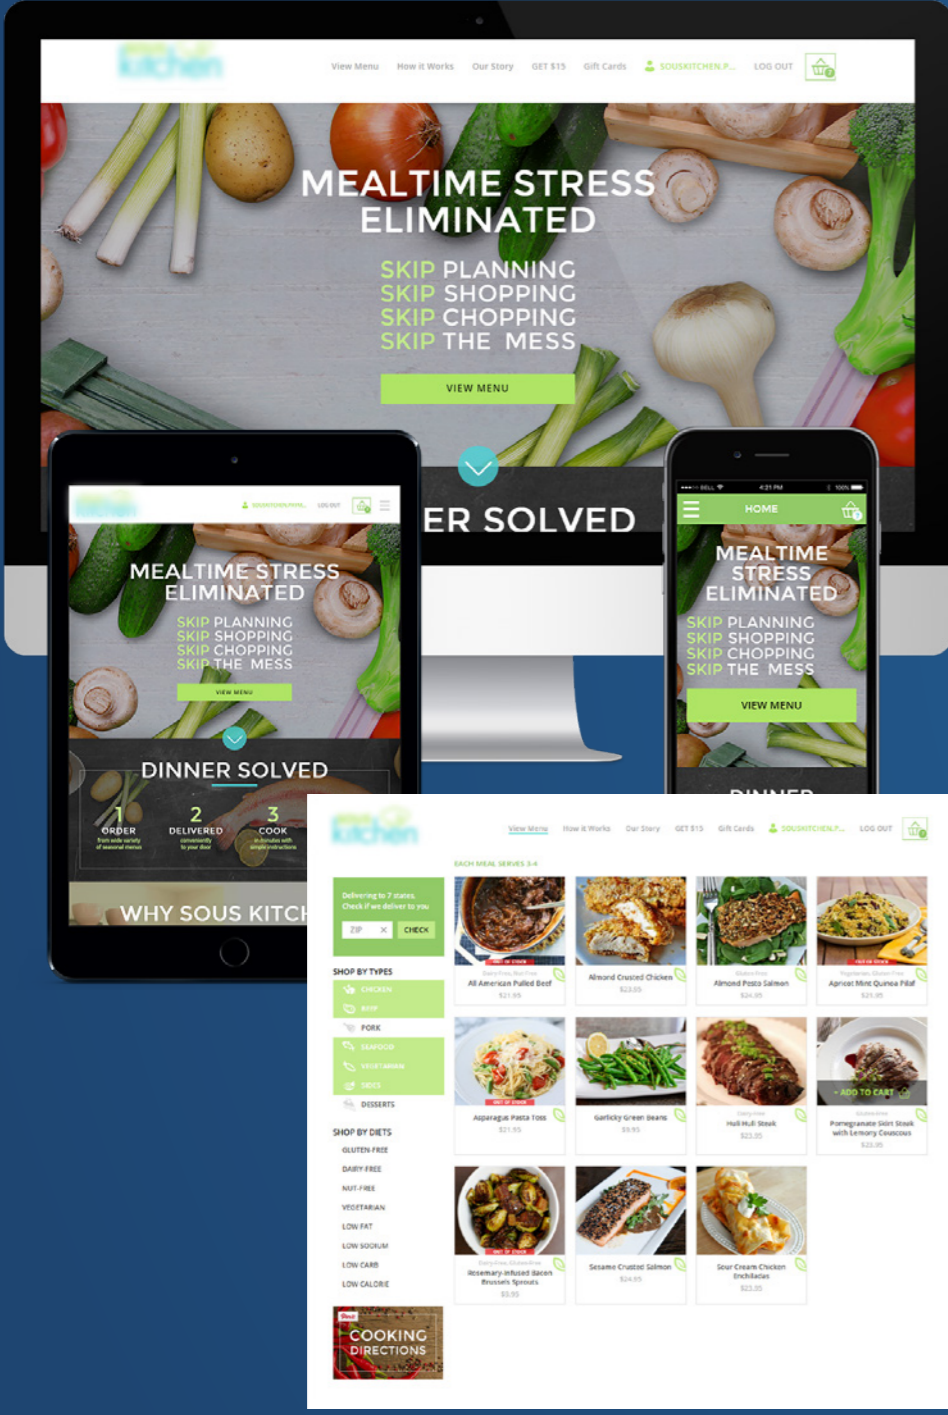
kitchen

View Menu How it Works Our Story GET $15 Gift Cards SOUSKITCHEN.P... LOG OUT

MEALTIME STRESS ELIMINATED

SKIP PLANNING
SKIP SHOPPING
SKIP CHOPPING
SKIP THE MESS

VIEW MENU

ER SOLVED

MEALTIME STRESS ELIMINATED

SKIP PLANNING
SKIP SHOPPING
SKIP CHOPPING
SKIP THE MESS

VIEW MENU

DINNER SOLVED

1 ORDER
2 DELIVERED
3 COOK

WHY SOUS KITCH

4:31 PM
HOME

MEALTIME STRESS ELIMINATED

SKIP PLANNING
SKIP SHOPPING
SKIP CHOPPING
SKIP THE MESS

VIEW MENU

kitchen

View Menu How it Works Our Story GET $15 Gift Cards SOUSKITCHEN.P... LOG OUT

EACH MEAL SERVES 3-4

Delivering to 7 states. Check if we deliver to you

ZIP CHECK

SHOP BY TYPES
CHICKEN
BEEF
PORK
SEAFOOD
VEGETARIAN
SIDES
DESSERTS

SHOP BY DIETS
GLUTEN-FREE
DAIRY-FREE
NUT-FREE
VEGETARIAN
LOW FAT
LOW SODIUM
LOW CARB
LOW CALORIE

COOKING DIRECTIONS

All American Pulled Beef
$21.95

Almond Crusted Chicken
$23.95

Almond Pesto Salmon
$24.95

Apricot Mint Quinoa Pilaf
$21.95

Asparagus Pasta Toss
$21.95

Garlicky Green Beans
$9.95

Huli Huli Steak
$23.95

ADD TO CART

Pomegranate Skirt Steak with Lemony Couscous
$23.95

Rosemary-Infused Bacon Brussels Sprouts
$9.95

Sesame Crusted Salmon
$24.95

Sour Cream Chicken Enchiladas
$23.95